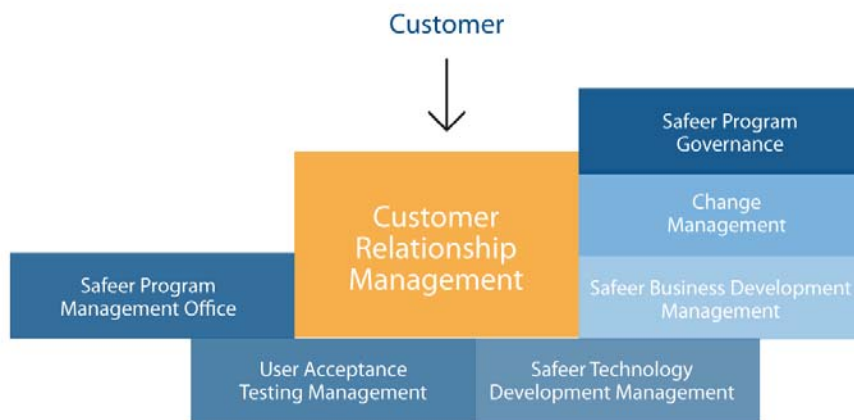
Customer

Safeer Program Governance

Customer Relationship Management

Change Management

Safeer Program Management Office

Safeer Business Development Management

User Acceptance Testing Management

Safeer Technology Development Management